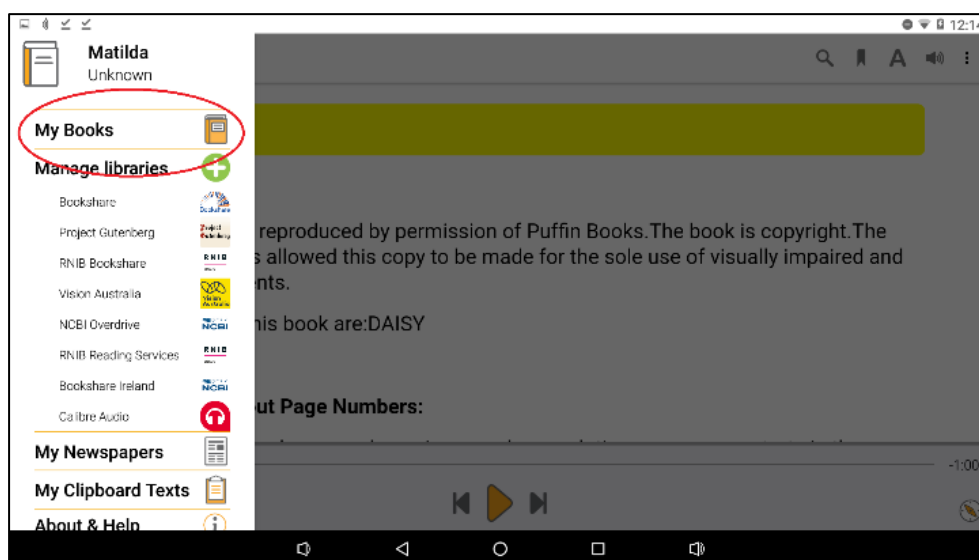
12:14

Matilda
Unknown

My Books
Manage libraries
Bookshare
Project Gutenberg
RNIB Bookshare
Vision Australia
NCBI Overdrive
RNIB Reading Services
Bookshare Ireland
Calibre Audio
My Newspapers
My Clipboard Texts
About & Help

reproduced by permission of Puffin Books.The book is copyright.The s allowed this copy to be made for the sole use of visually impaired and ents.

his book are:DAISY

ut Page Numbers:

-1:00